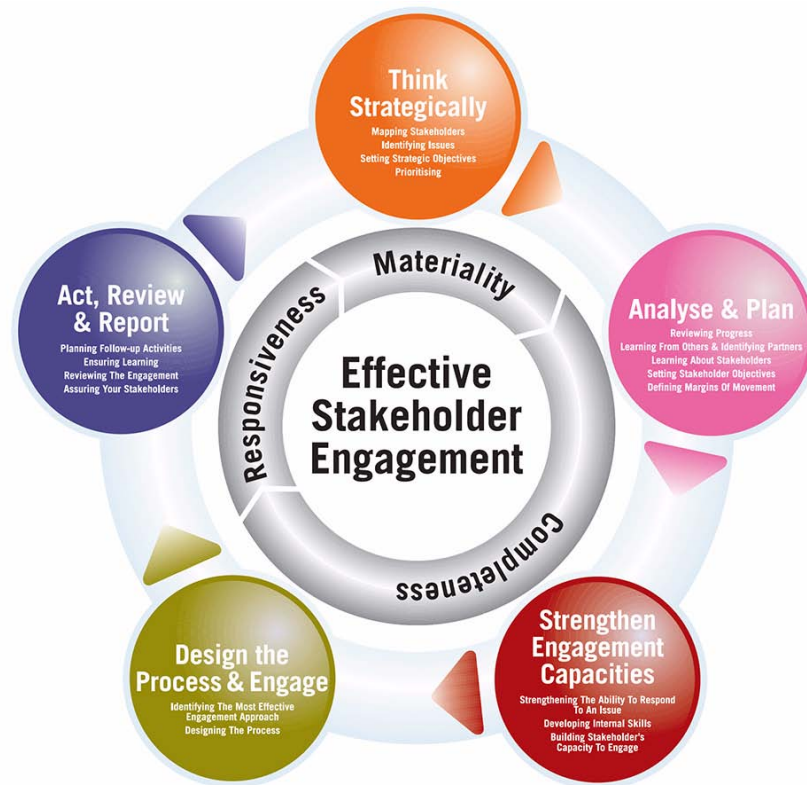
Think Strategically
Mapping Stakeholders
Identifying Issues
Setting Strategic Objectives
Prioritising

Analyse & Plan
Reviewing Progress
Learning From Others & Identifying Partners
Learning About Stakeholders
Setting Stakeholder Objectives
Defining Margins Of Movement

Strengthen Engagement Capacities
Strengthening The Ability To Respond To An Issue
Developing Internal Skills
Building Stakeholder's Capacity To Engage

Design the Process & Engage
Identifying The Most Effective Engagement Approach
Designing The Process

Act, Review & Report
Planning Follow-up Activities
Ensuring Learning
Reviewing The Engagement
Assuring Your Stakeholders

Materiality
Completeness
Responsiveness

Effective Stakeholder Engagement